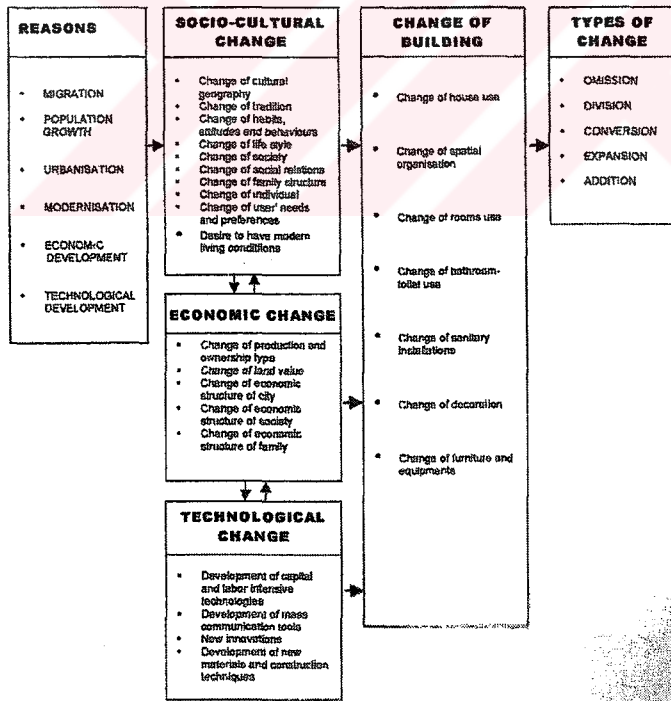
REASONS

- MIGRATION
- POPULATION GROWTH
- URBANISATION
- MODERNISATION
- ECONOMIC DEVELOPMENT
- TECHNOLOGICAL DEVELOPMENT

SOCIO-CULTURAL CHANGE

- Change of cultural geography
- Change of tradition
- Change of habits, attitudes and behaviours
- Change of life style
- Change of society
- Change of social relations
- Change of family structure
- Change of individual
- Change of user' needs and preferences
- Desire to have modern living conditions

ECONOMIC CHANGE

- Change of production and ownership type
- Change of land value
- Change of economic structure of city
- Change of economic structure of society
- Change of economic structure of family

TECHNOLOGICAL CHANGE

- Development of capital and labor intensive technologies
- Development of mass communication tools
- New innovations
- Development of new materials and construction techniques

CHANGE OF BUILDING

- Change of house use
- Change of spatial organisation
- Change of rooms use
- Change of bathroom-toilet use
- Change of sanitary installations
- Change of decoration
- Change of furniture and equipments

TYPES OF CHANGE

- OMISSION
- DIVISION
- CONVERSION
- EXPANSION
- ADDITION